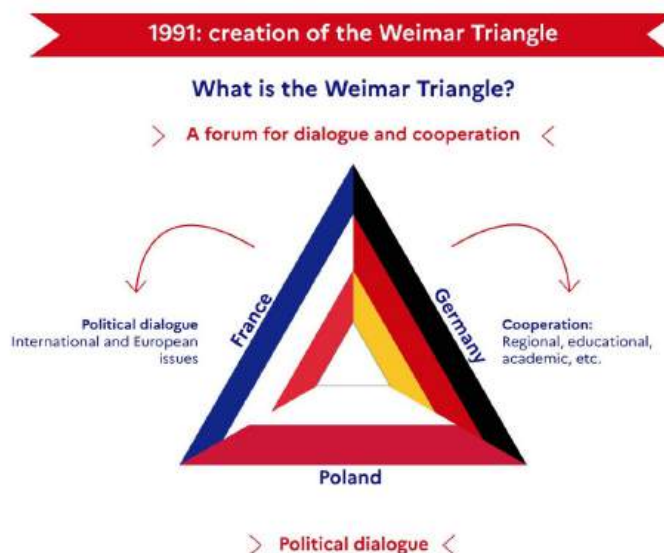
1991: creation of the Weimar Triangle

What is the Weimar Triangle?

> A forum for dialogue and cooperation <

Political dialogue
International and European issues

France

Germany

Cooperation:
Regional, educational, academic, etc.

Poland

> Political dialogue <